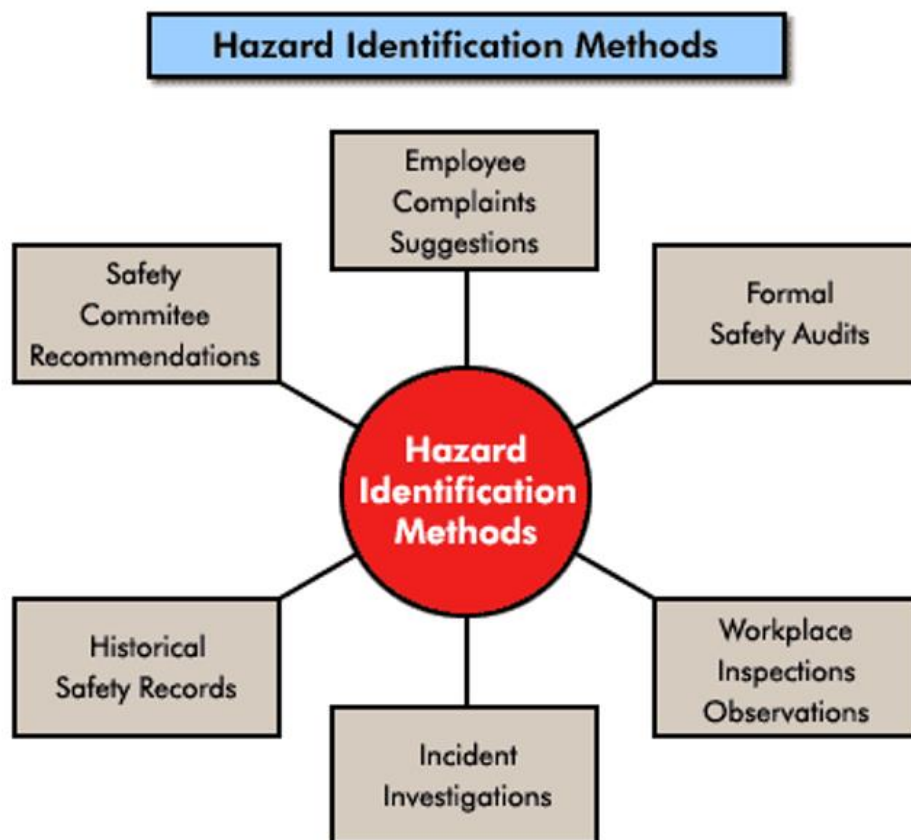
Hazard Identification Methods

Employee Complaints Suggestions

Safety Commitee Recommendations

Formal Safety Audits

Hazard Identification Methods

Historical Safety Records

Workplace Inspections Observations

Incident Investigations